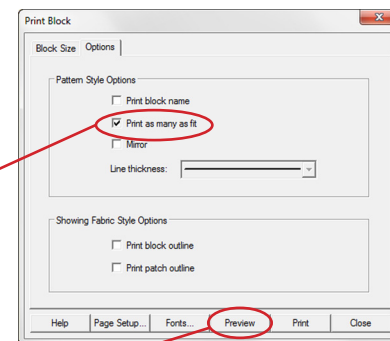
Print Block

Block Size
Options

Pattern Style Options

Print block name

Print as many as fit

Mirror

Line thickness:

Showing Fabric Style Options

Print block outline

Print patch outline

Help
Page Setup...
Fonts...
Preview
Print
Close